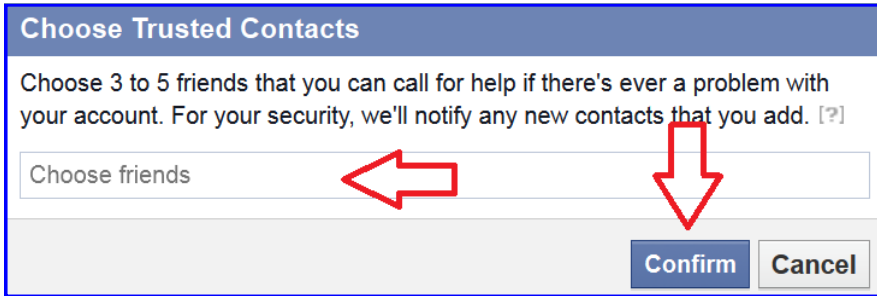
Choose Trusted Contacts

Choose 3 to 5 friends that you can call for help if there's ever a problem with your account. For your security, we'll notify any new contacts that you add. [?]

Choose friends

Confirm Cancel